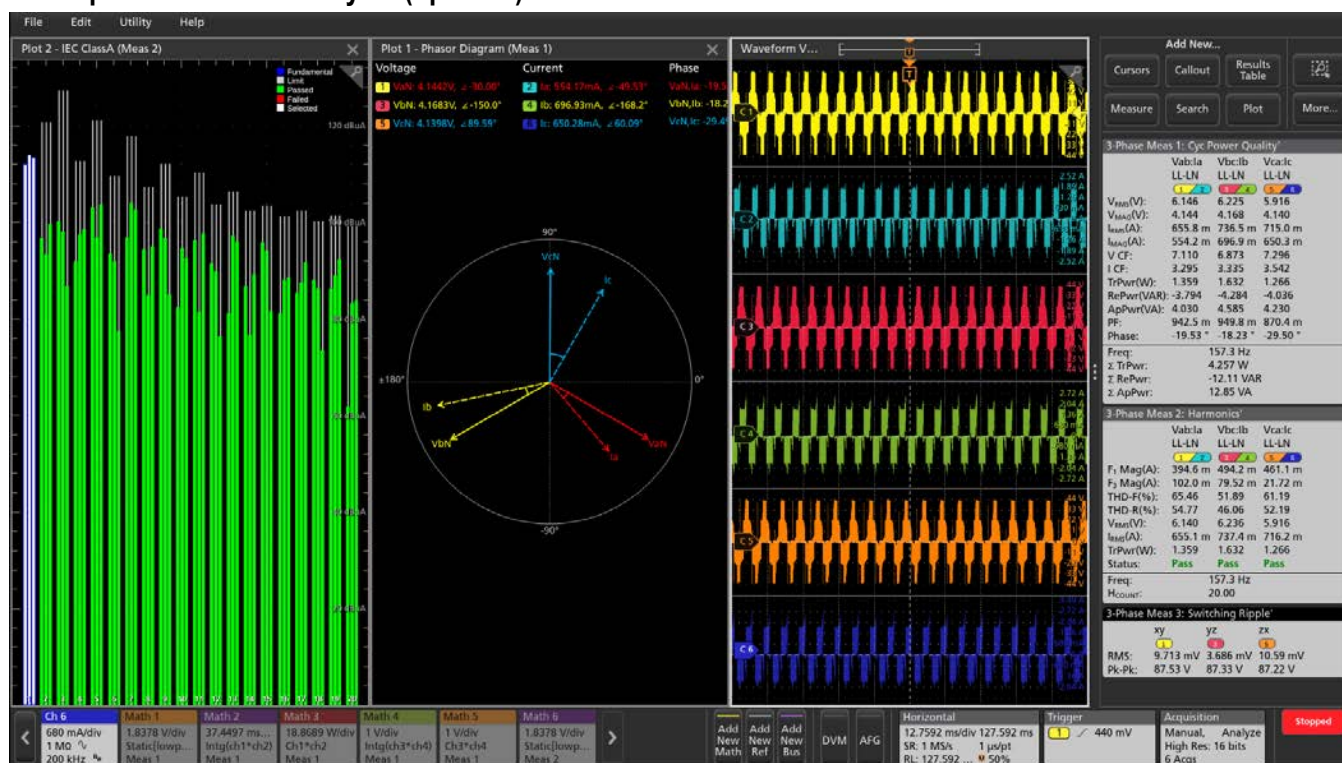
File Edit Utility Help

Plot 2 - IEC ClassA (Meas 2)

Fundamental
Limit
Passed
Failed
Selected

120 dBuA

Plot 1 - Phasor Diagram (Meas 1)

| Voltage | Current | Phase |
|---|---|---|
| 1 VaN: 4.1442V, ∠-30.00° | 2 Ia: 554.17mA, ∠-49.53° | VaN,Ia: -19.5 |
| 3 VbN: 4.1683V, ∠-150.0° | 4 Ib: 696.93mA, ∠-168.2° | VbN,Ib: -18.2 |
| 5 VcN: 4.1398V, ∠89.59° | 6 Ic: 650.28mA, ∠60.09° | VcN,Ic: -29.4 |

90°
VcN
Ic
±180°
0°
Ib
VbN
Ia
VaN
-90°

Waveform V...

C1
C2
C3
C4
C5
C6

2.52 A
-2.52 A
2.72 A
2.04 A
-2.04 A
-2.72 A

Add New...
Cursors
Callout
Results Table
Measure
Search
Plot
More...

3-Phase Meas 1: Cyc Power Quality'

| | Vab:Ia LL-LN | Vbc:Ib LL-LN | Vca:Ic LL-LN |
|---|---|---|---|
| $V_{RMS}$(V): | 6.146 | 6.225 | 5.916 |
| $V_{MAG}$(V): | 4.144 | 4.168 | 4.140 |
| $I_{RMS}$(A): | 655.8 m | 736.5 m | 715.0 m |
| $I_{MAG}$(A): | 554.2 m | 696.9 m | 650.3 m |
| V CF: | 7.110 | 6.873 | 7.296 |
| I CF: | 3.295 | 3.335 | 3.542 |
| TrPwr(W): | 1.359 | 1.632 | 1.266 |
| RePwr(VAR): | -3.794 | -4.284 | -4.036 |
| ApPwr(VA): | 4.030 | 4.585 | 4.230 |
| PF: | 942.5 m | 949.8 m | 870.4 m |
| Phase: | -19.53 ° | -18.23 ° | -29.50 ° |

Freq: 157.3 Hz
Σ TrPwr: 4.257 W
Σ RePwr: -12.11 VAR
Σ ApPwr: 12.85 VA

3-Phase Meas 2: Harmonics'

| | Vab:Ia LL-LN | Vbc:Ib LL-LN | Vca:Ic LL-LN |
|---|---|---|---|
| $F_1$ Mag(A): | 394.6 m | 494.2 m | 461.1 m |
| $F_3$ Mag(A): | 102.0 m | 79.52 m | 21.72 m |
| THD-F(%): | 65.46 | 51.89 | 61.19 |
| THD-R(%): | 54.77 | 46.06 | 52.19 |
| $V_{RMS}$(V): | 6.140 | 6.236 | 5.916 |
| $I_{RMS}$(A): | 655.1 m | 737.4 m | 716.2 m |
| TrPwr(W): | 1.359 | 1.632 | 1.266 |
| Status: | Pass | Pass | Pass |

Freq: 157.3 Hz
$H_{COUNT}$: 20.00

3-Phase Meas 3: Switching Ripple'

| | xy | yz | zx |
|---|---|---|---|
| RMS: | 9.713 mV | 3.686 mV | 10.59 mV |
| Pk-Pk: | 87.53 V | 87.33 V | 87.22 V |

Ch 6 680 mA/div 1 MΩ 200 kHz
Math 1 1.8378 V/div Static[lowp... Meas 1
Math 2 37.4497 ms... Intg(ch1*ch2) Meas 1
Math 3 18.8689 W/div Ch1*ch2 Meas 1
Math 4 1 V/div Intg(ch3*ch4) Meas 1
Math 5 1 V/div Ch3*ch4 Meas 1
Math 6 1.8378 V/div Static[lowp... Meas 2
Add New Math
Add New Ref
Add New Bus
DVM
AFG
Horizontal 12.7592 ms/div 127.592 ms SR: 1 MS/s 1 µs/pt RL: 127.592 ... 50%
Trigger 1 440 mV
Acquisition Manual, Analyze High Res: 16 bits 6 Acqs
Stopped